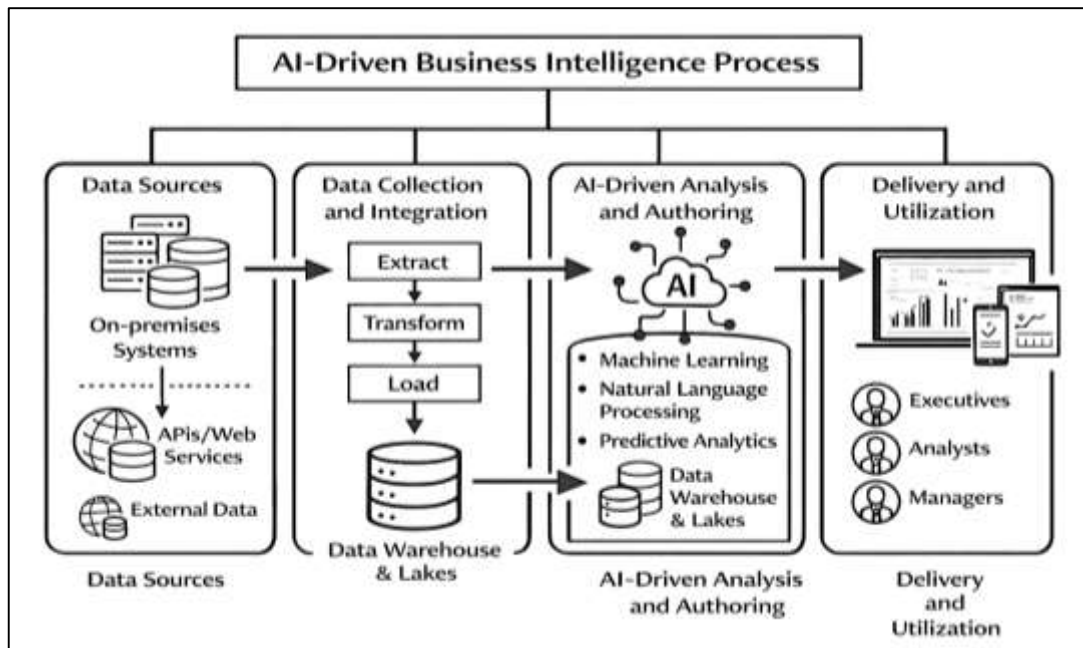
AI-Driven Business Intelligence Process

Data Sources

On-premises Systems

APIs/Web Services

External Data

Data Sources

Data Collection and Integration

Extract

Transform

Load

Data Warehouse & Lakes

AI-Driven Analysis and Authoring

AI

• Machine Learning
• Natural Language Processing
• Predictive Analytics

Data Warehouse & Lakes

AI-Driven Analysis and Authoring

Delivery and Utilization

AI

Executives

Analysts

Managers

Delivery and Utilization